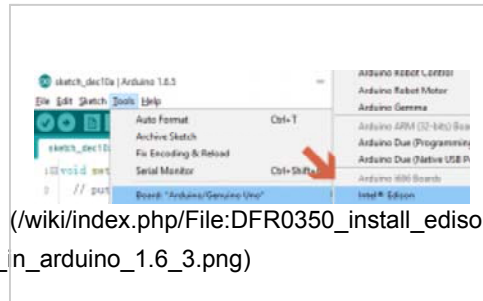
sketch_dec10a | Arduino 1.6.5
File Edit Sketch Tools Help
sketch_dec10
void set
// put
Auto Format Ctrl+T
Archive Sketch
Fix Encoding & Reload
Serial Monitor Ctrl+Shift
Board: "Arduino/Genuino Uno"
Arduino Robot Control
Arduino Robot Motor
Arduino Gemma
Arduino ARM (32-bits) Boa
Arduino Due (Programmin
Arduino Due (Native USB P
Arduino i686 Boards
Intel® Edison
(/wiki/index.php/File:DFR0350_install_edison_arduino_1.6_3.png)